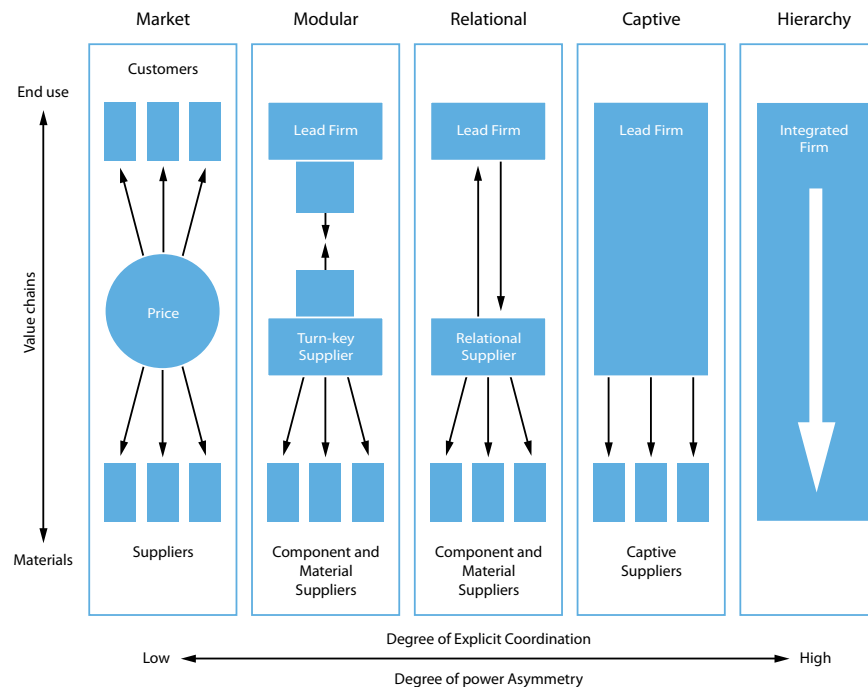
Market

Modular

Relational

Captive

Hierarchy

End use

Value chains

Materials

Customers

Price

Suppliers

Lead Firm

Turn-key Supplier

Component and Material Suppliers

Lead Firm

Relational Supplier

Component and Material Suppliers

Lead Firm

Captive Suppliers

Integrated Firm

Degree of Explicit Coordination

Low

High

Degree of power Asymmetry